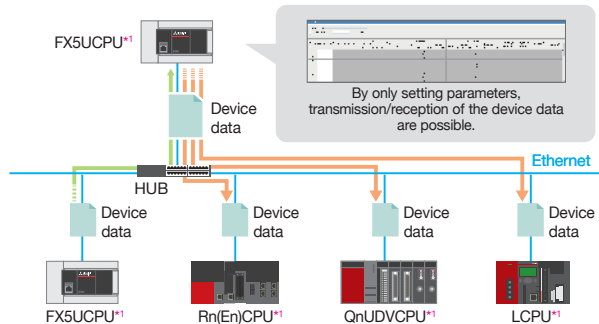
FX5UCPU*1

By only setting parameters, transmission/reception of the device data are possible.

Device data

Ethernet

HUB

Device data

Device data

Device data

Device data

FX5UCPU*1

Rn(En)CPU*1

QnUDVCPU*1

LCPU*1